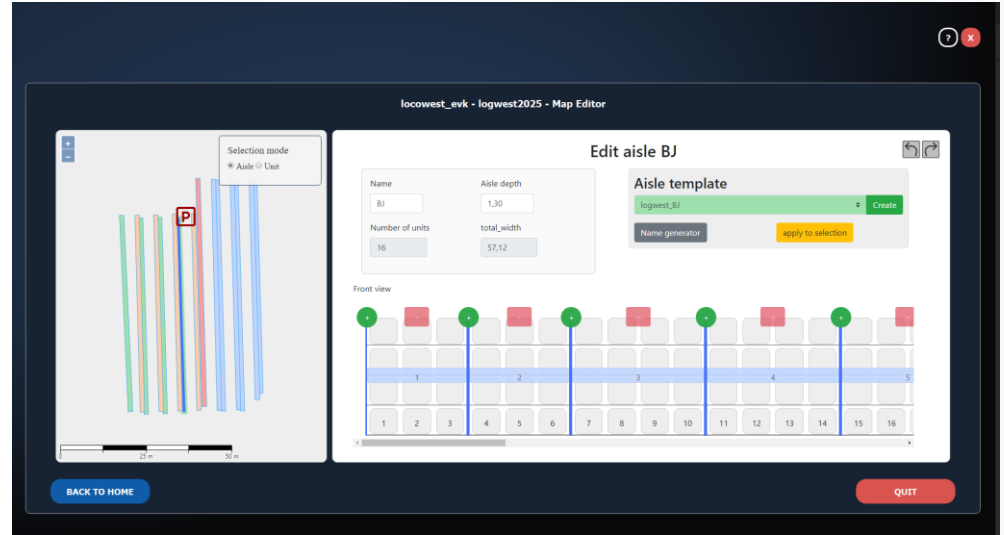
?
X

locowest_evk - logwest2025 - Map Editor

+
-

Selection mode
Aisle Unit

P

0 25 m 50 m

Edit aisle BJ

Name
BJ

Aisle depth
1,30

Number of units
16

total_width
57,12

Aisle template
logwest_BJ
Create
Name generator
apply to selection

Front view

+ + + + +

1 2 3 4 5

1 2 3 4 5 6 7 8 9 10 11 12 13 14 15 16

BACK TO HOME

QUIT